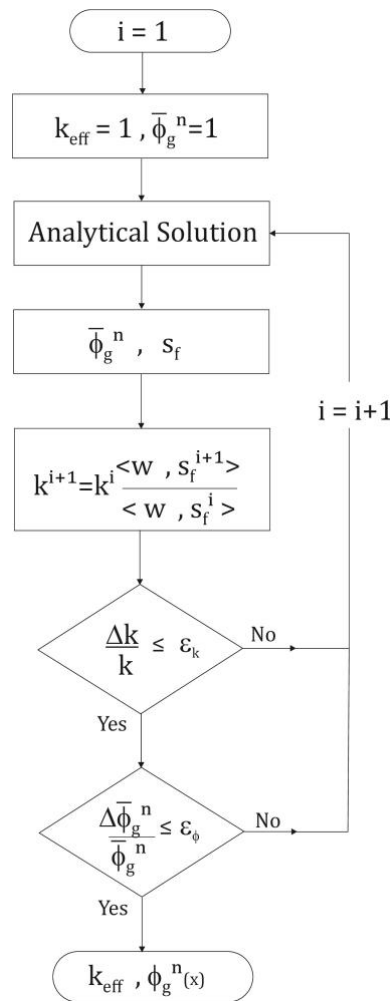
i = 1

$k_{eff} = 1$ , $\bar{\phi}_g^{\,n}=1$

Analytical Solution

$\bar{\phi}_g^{\,n}$ , $s_f$

$k^{i+1}=k^{i}\frac{< w \, , \, s_f^{\,i+1}>}{< w \, , \, s_f^{\,i} >}$

i = i+1

$\frac{\Delta k}{k} \leq \varepsilon_k$

No

Yes

$\frac{\Delta\bar{\phi}_g^{\,n}}{\bar{\phi}_g^{\,n}} \leq \varepsilon_\phi$

No

Yes

$k_{eff}$ , $\phi_g^{\,n}{}_{(x)}$